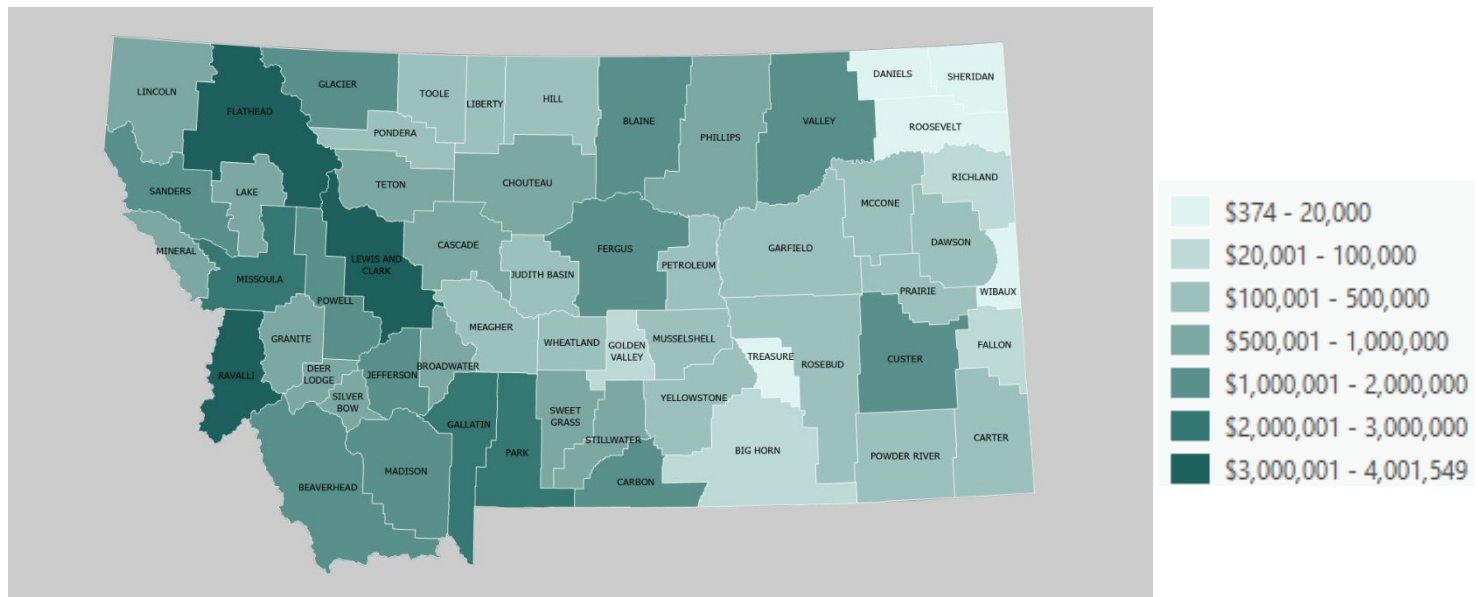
LINCOLN
FLATHEAD
GLACIER
TOOLE
LIBERTY
HILL
BLAINE
PHILLIPS
VALLEY
DANIELS
SHERIDAN
ROOSEVELT
PONDERA
SANDERS
LAKE
TETON
CHOUTEAU
RICHLAND
MCCONE
MINERAL
MISSOULA
LEWIS AND CLARK
CASCADE
JUDITH BASIN
FERGUS
PETROLEUM
GARFIELD
DAWSON
POWELL
PRAIRIE
WIBAUX
GRANITE
MEAGHER
WHEATLAND
GOLDEN VALLEY
MUSSELSHELL
TREASURE
ROSEBUD
CUSTER
FALLON
RAVALLI
DEER LODGE
JEFFERSON
BROADWATER
SILVER BOW
GALLATIN
PARK
SWEET GRASS
STILLWATER
YELLOWSTONE
BIG HORN
POWDER RIVER
CARTER
CARBON
BEAVERHEAD
MADISON

\$374 - 20,000
\$20,001 - 100,000
\$100,001 - 500,000
\$500,001 - 1,000,000
\$1,000,001 - 2,000,000
\$2,000,001 - 3,000,000
\$3,000,001 - 4,001,549